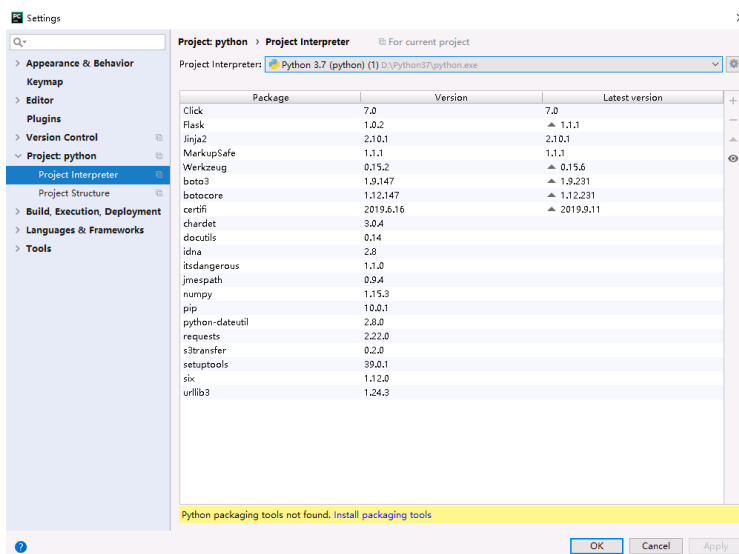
Settings

Q▾

Appearance & Behavior
Keymap
Editor
Plugins
Version Control
Project: python
Project Interpreter
Project Structure
Build, Execution, Deployment
Languages & Frameworks
Tools

Project: python › Project Interpreter  For current project

Project Interpreter: Python 3.7 (python) (1) D:\Python37\python.exe

| Package | Version | Latest version |
|---|---|---|
| Click | 7.0 | 7.0 |
| Flask | 1.0.2 | ▲ 1.1.1 |
| Jinja2 | 2.10.1 | 2.10.1 |
| MarkupSafe | 1.1.1 | 1.1.1 |
| Werkzeug | 0.15.2 | ▲ 0.15.6 |
| boto3 | 1.9.147 | ▲ 1.9.231 |
| botocore | 1.12.147 | ▲ 1.12.231 |
| certifi | 2019.6.16 | ▲ 2019.9.11 |
| chardet | 3.0.4 | |
| docutils | 0.14 | |
| idna | 2.8 | |
| itsdangerous | 1.1.0 | |
| jmespath | 0.9.4 | |
| numpy | 1.15.3 | |
| pip | 10.0.1 | |
| python-dateutil | 2.8.0 | |
| requests | 2.22.0 | |
| s3transfer | 0.2.0 | |
| setuptools | 39.0.1 | |
| six | 1.12.0 | |
| urllib3 | 1.24.3 | |

Python packaging tools not found. Install packaging tools

?
OK  Cancel  Apply